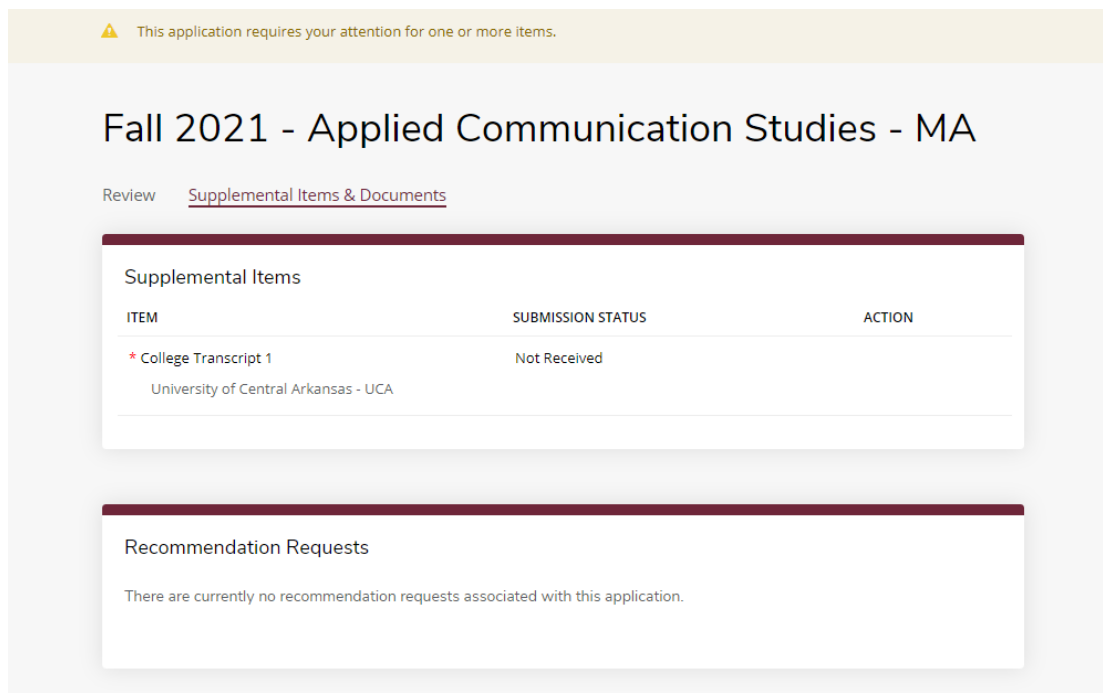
This application requires your attention for one or more items.

Fall 2021 - Applied Communication Studies - MA

Review Supplemental Items & Documents

Supplemental Items

| ITEM | SUBMISSION STATUS | ACTION |
|---|---|---|
| * College Transcript 1<br>University of Central Arkansas - UCA | Not Received | |

Recommendation Requests

There are currently no recommendation requests associated with this application.